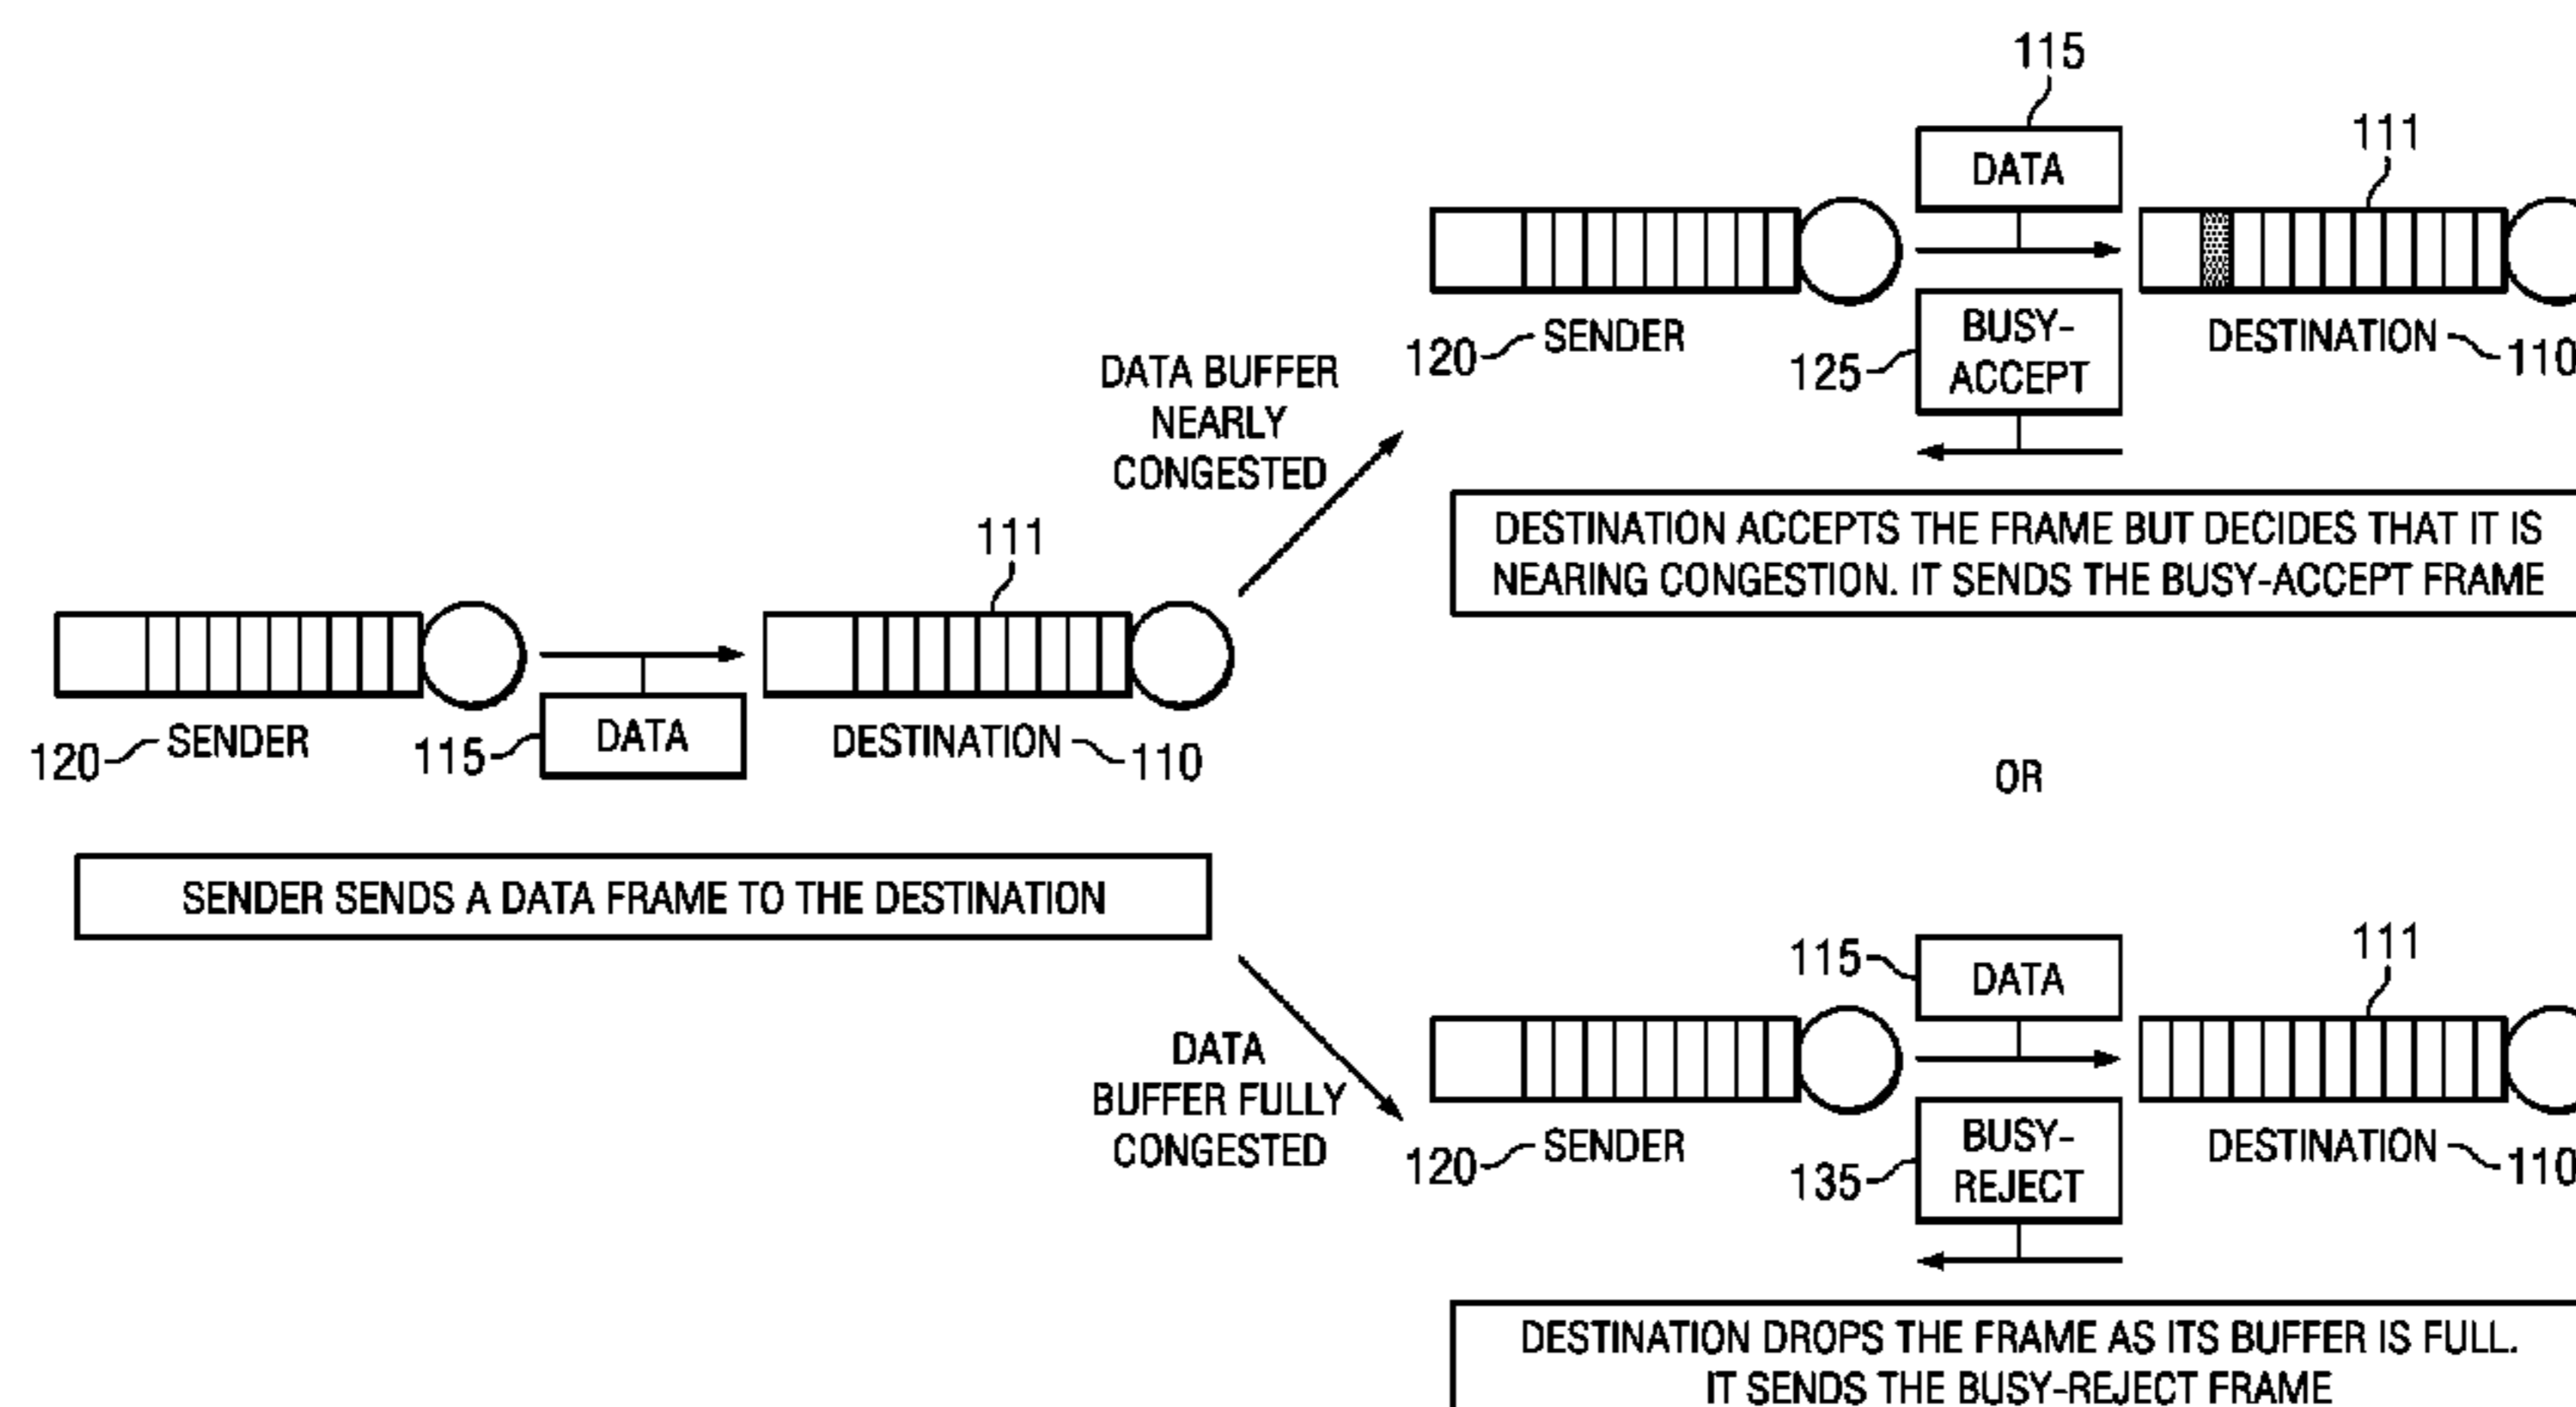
111

120 SENDER

115 DATA

DESTINATION 110

SENDER SENDS A DATA FRAME TO THE DESTINATION

DATA BUFFER NEARLY CONGESTED

115

DATA

111

120 SENDER

125 BUSY-ACCEPT

DESTINATION 110

DESTINATION ACCEPTS THE FRAME BUT DECIDES THAT IT IS NEARING CONGESTION. IT SENDS THE BUSY-ACCEPT FRAME

OR

DATA BUFFER FULLY CONGESTED

115 DATA

111

120 SENDER

135 BUSY-REJECT

DESTINATION 110

DESTINATION DROPS THE FRAME AS ITS BUFFER IS FULL. IT SENDS THE BUSY-REJECT FRAME